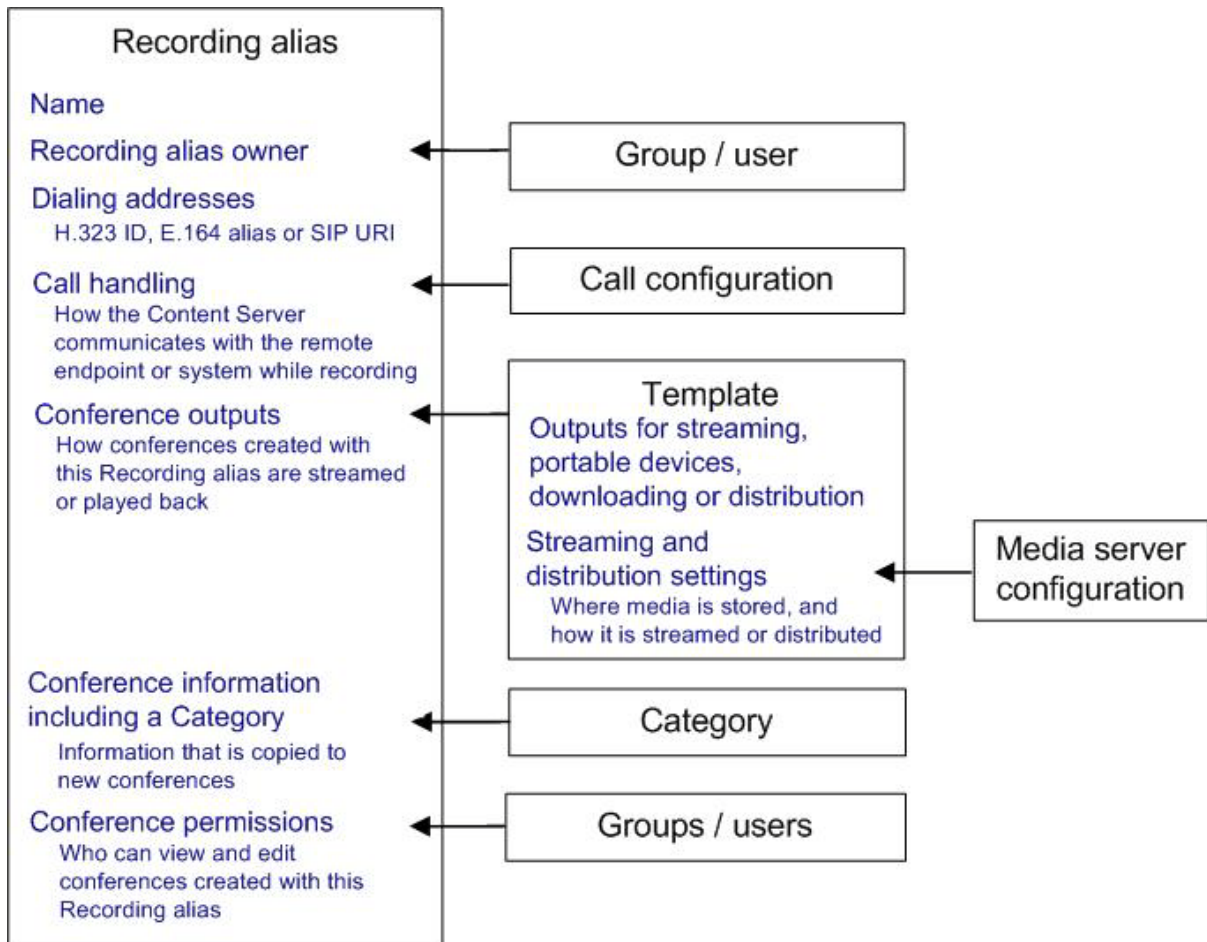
Recording alias

Name

Recording alias owner

Dialing addresses
H.323 ID, E.164 alias or SIP URI

Call handling
How the Content Server communicates with the remote endpoint or system while recording

Conference outputs
How conferences created with this Recording alias are streamed or played back

Conference information including a Category
Information that is copied to new conferences

Conference permissions
Who can view and edit conferences created with this Recording alias

Group / user

Call configuration

Template
Outputs for streaming, portable devices, downloading or distribution

Streaming and distribution settings
Where media is stored, and how it is streamed or distributed

Media server configuration

Category

Groups / users